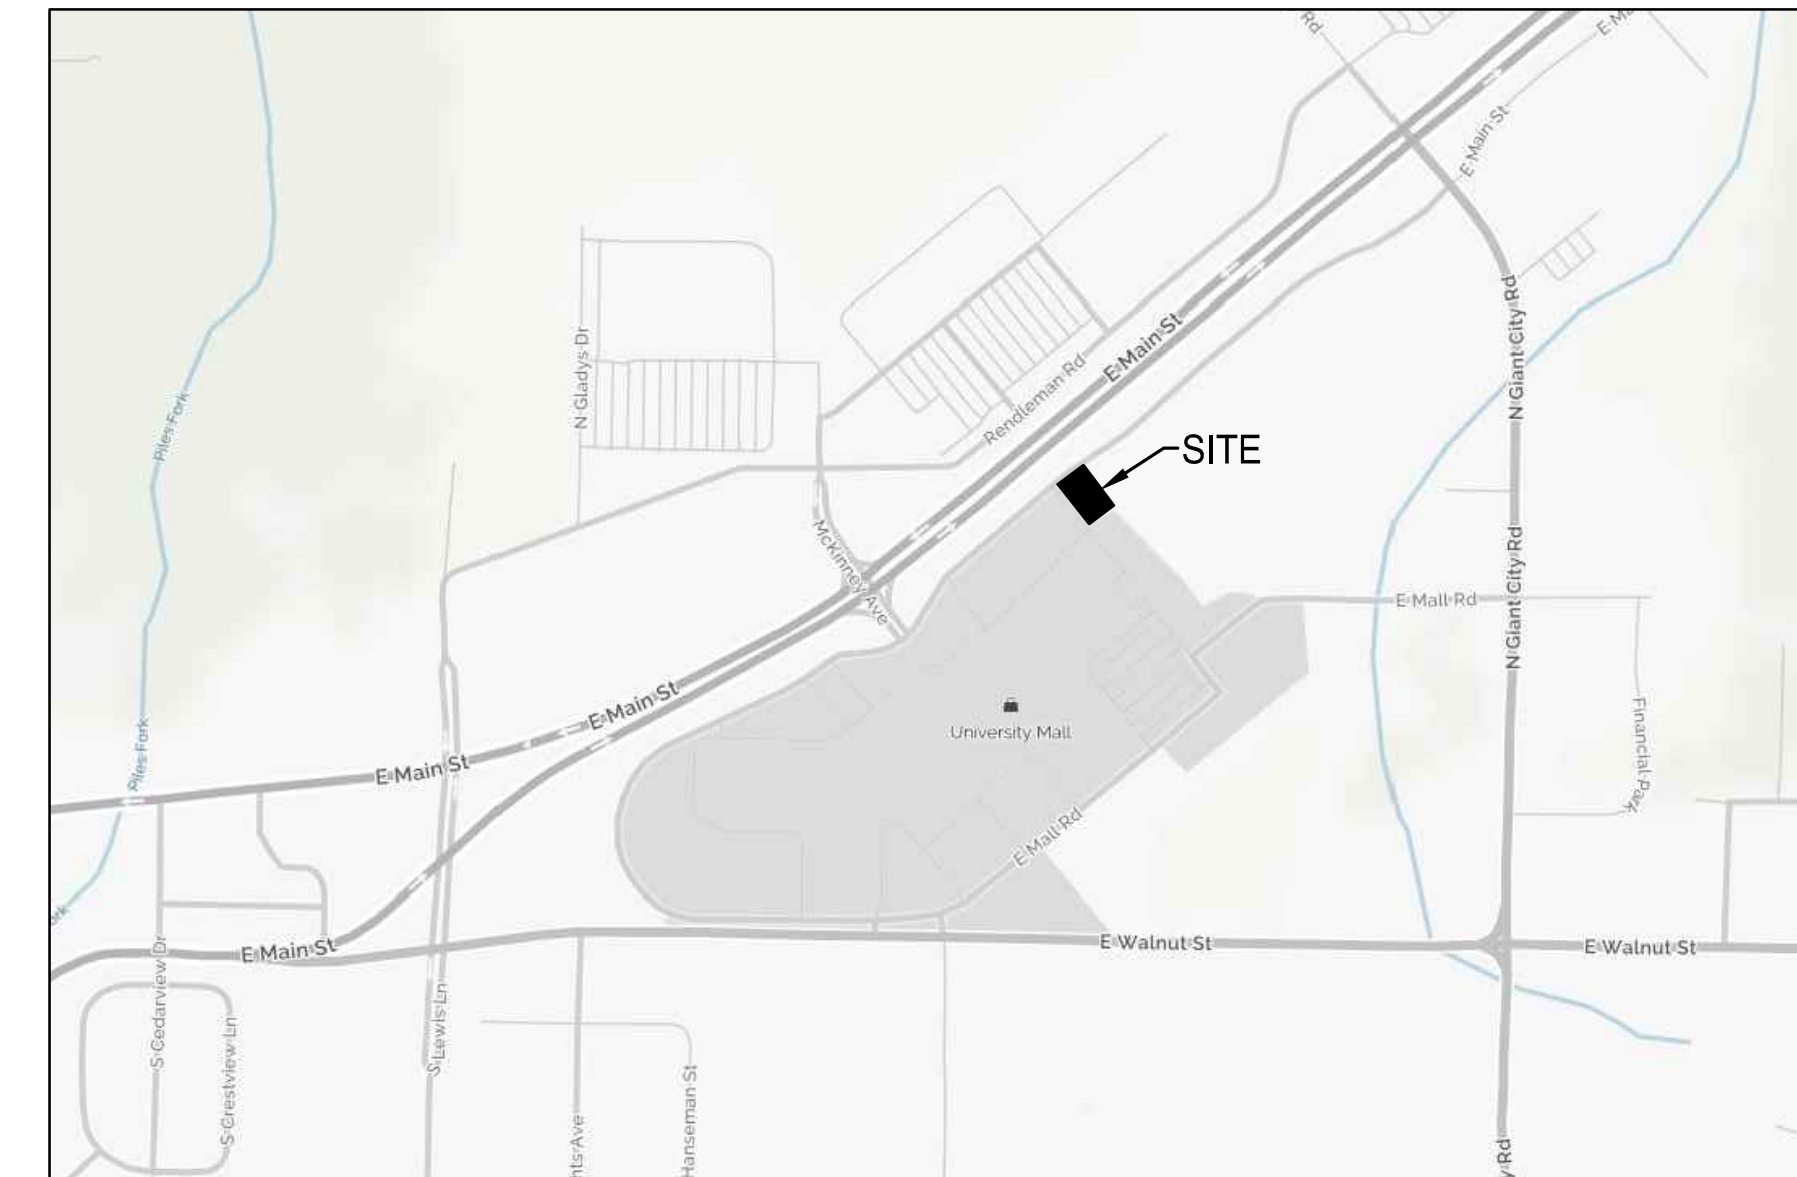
Rd
E Ma
E Main St
Piles Fork
N Gladys Dr
Rendleman Rd
E Main St
SITE
N Giant City Rd
Mckinney Ave
N Giant City Rd
E Mall Rd
E Main St
University Mall
Financial Park
Piles Fork
E Main St
E Mall Rd
ork
E Main St
E Walnut St
E Walnut St
S Cedarview Dr
S Crestview Ln
S Lewis Ln
nts Ave
Hanseman St
y Rd